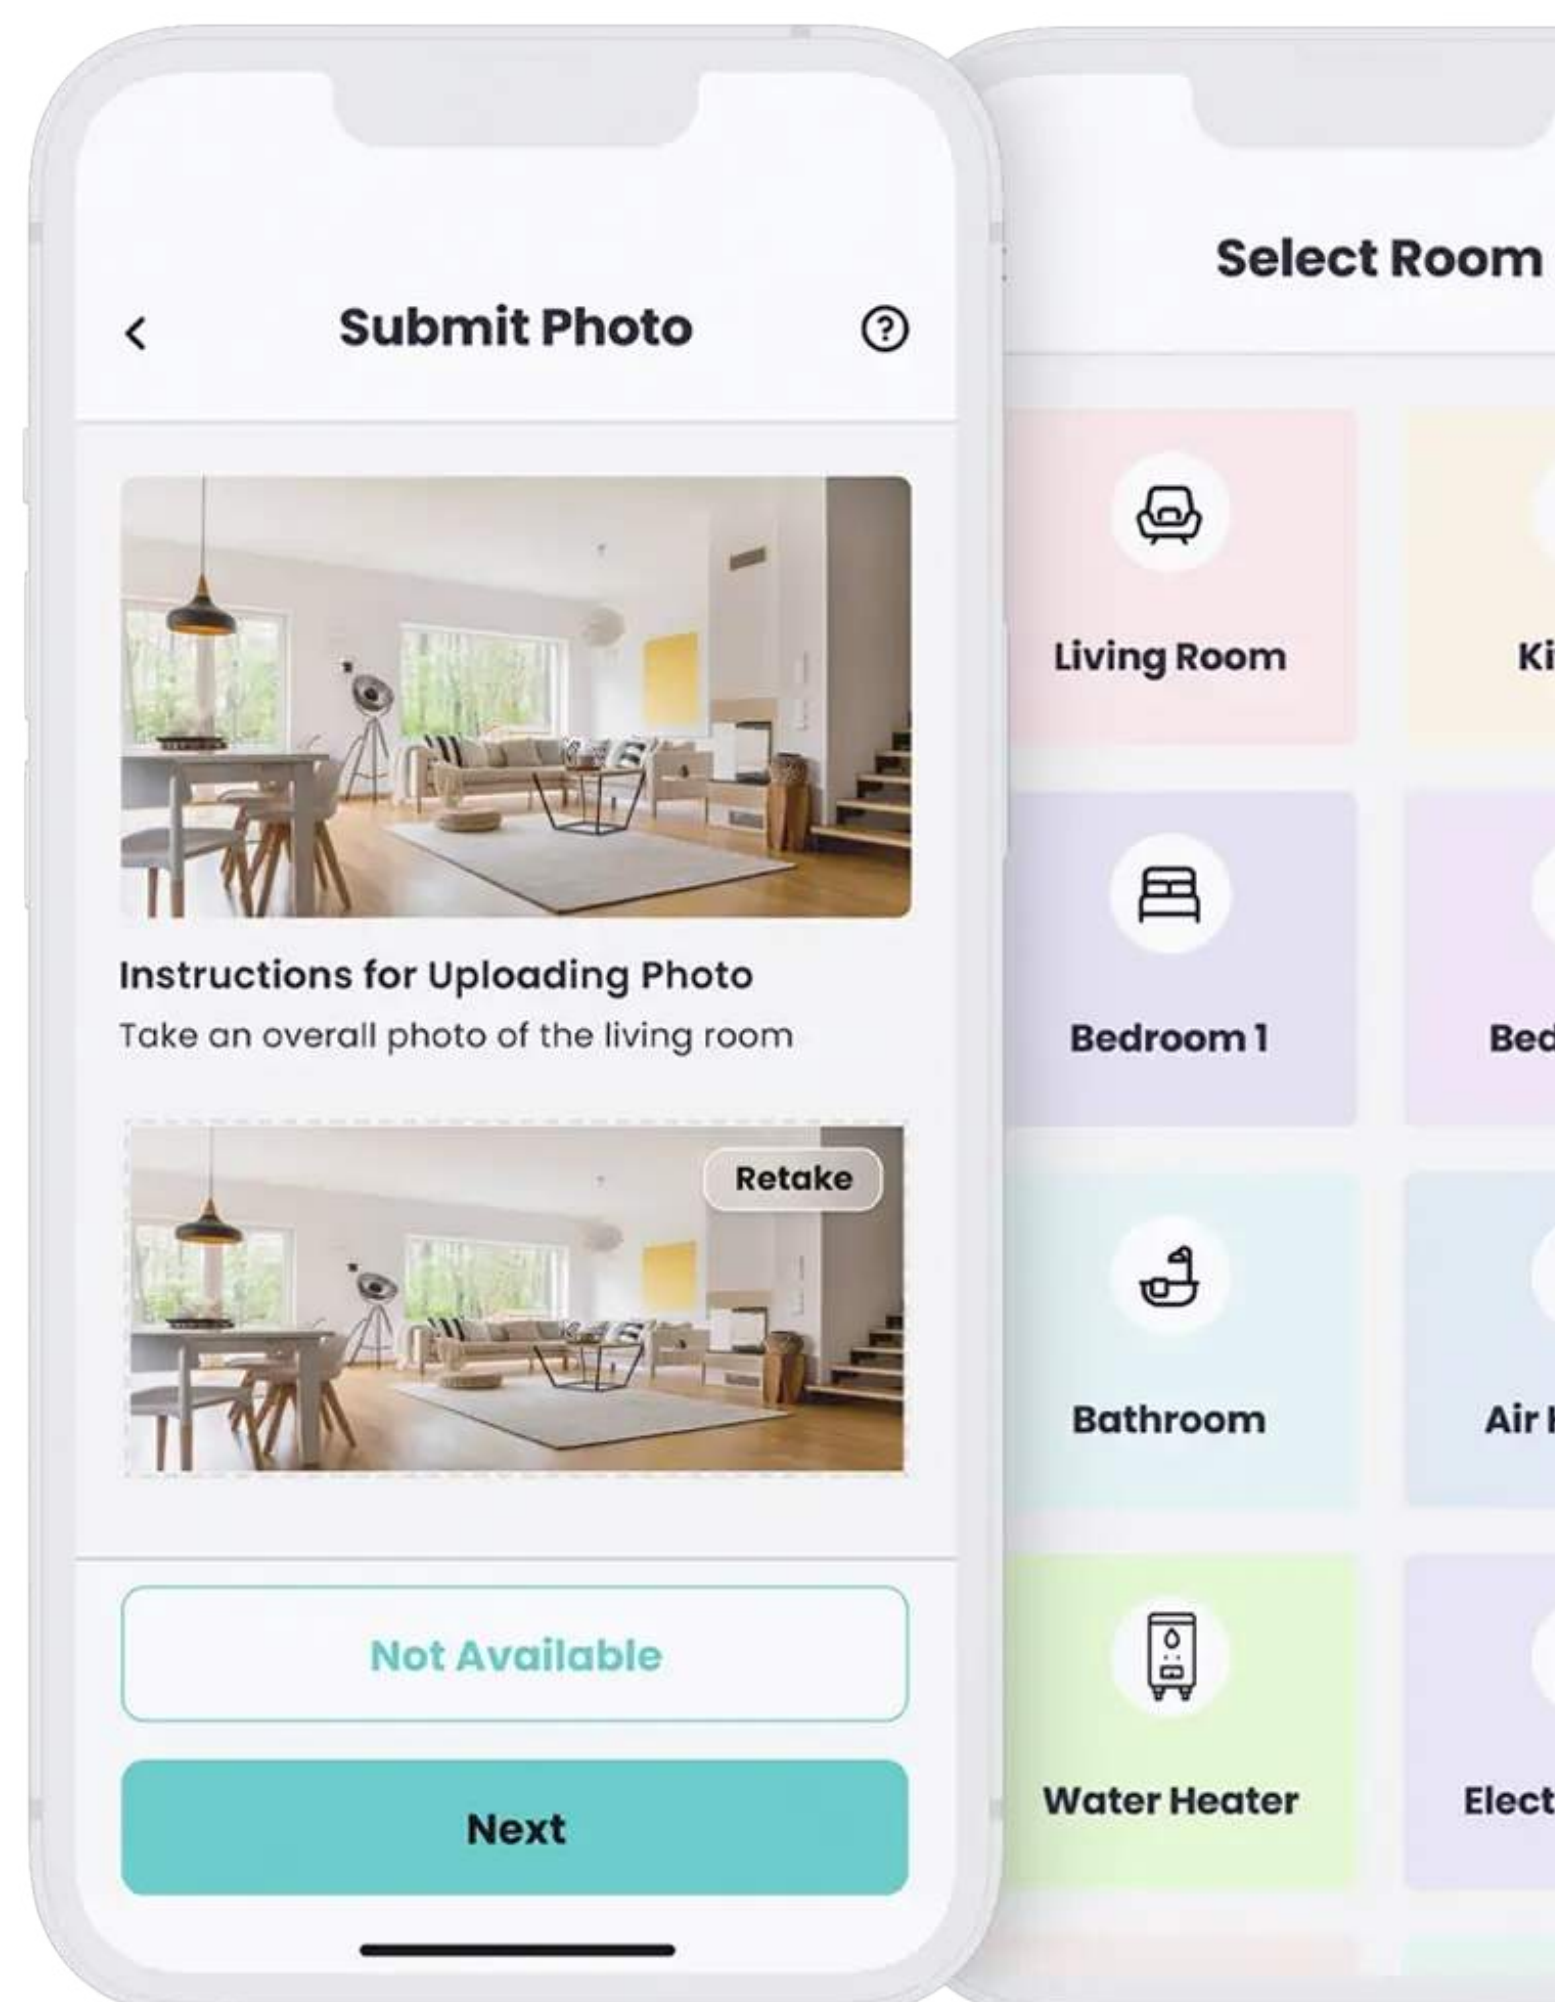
<

Submit Photo

?

Instructions for Uploading Photo

Take an overall photo of the living room

Retake

Not Available

Next

Select Room

Living Room

Ki

Bedroom 1

Bed

Bathroom

Air

Water Heater

Elect